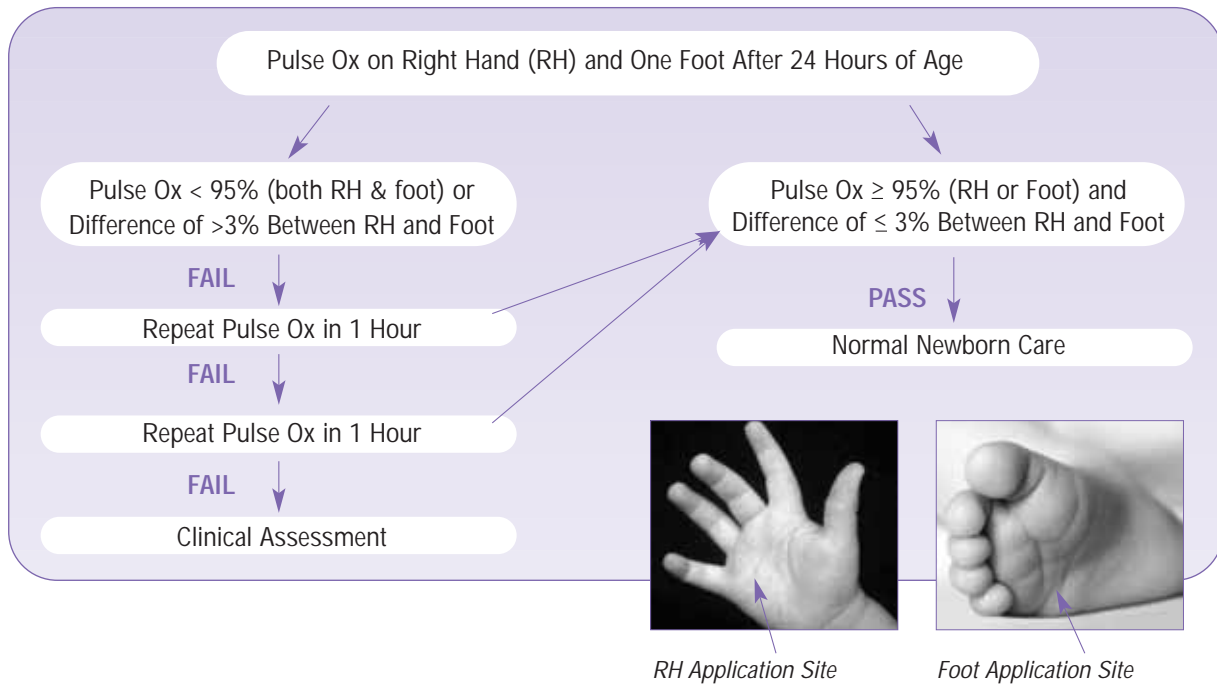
Pulse Ox on Right Hand (RH) and One Foot After 24 Hours of Age

Pulse Ox < 95% (both RH & foot) or Difference of >3% Between RH and Foot

FAIL

Repeat Pulse Ox in 1 Hour

FAIL

Repeat Pulse Ox in 1 Hour

FAIL

Clinical Assessment

Pulse Ox $\geq$ 95% (RH or Foot) and Difference of $\leq$ 3% Between RH and Foot

PASS

Normal Newborn Care

RH Application Site

Foot Application Site